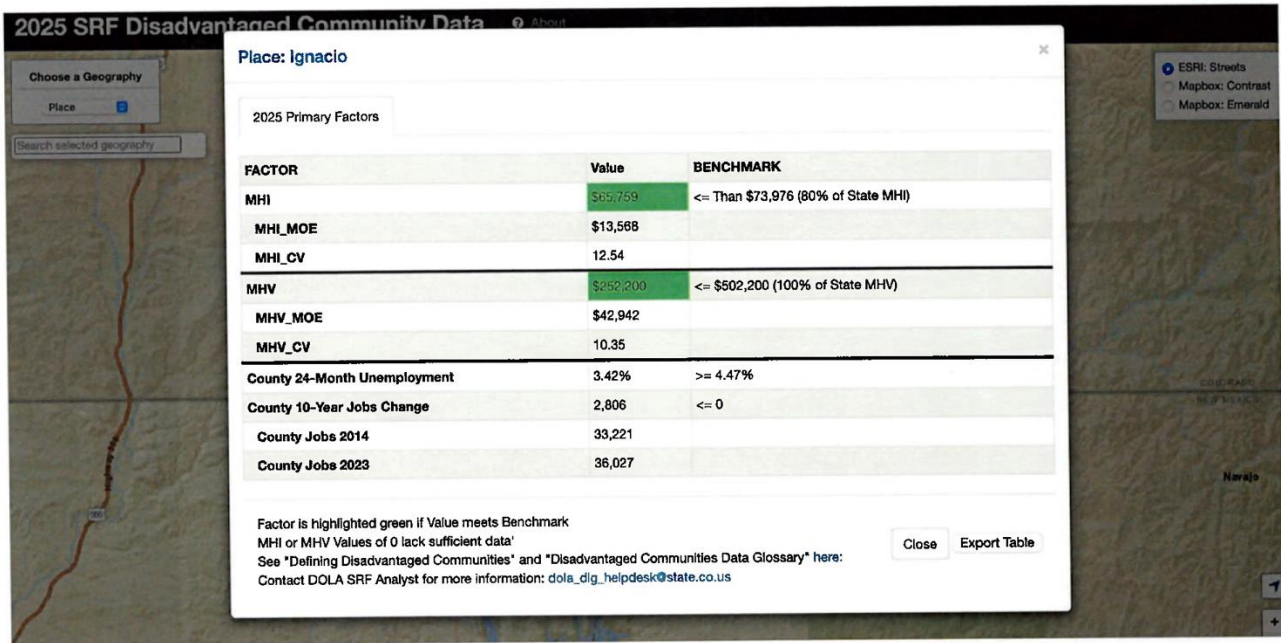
2025 SRF Disadvantaged Community Data About

Choose a Geography
Place

Search selected geography

ESRI: Streets
Mapbox: Contrast
Mapbox: Emerald

Place: Ignacio

×

2025 Primary Factors

| FACTOR | Value | BENCHMARK |
|---|---|---|
| MHI | \$65,759 | <= Than \$73,976 (80% of State MHI) |
| MHI_MOE | \$13,568 | |
| MHI_CV | 12.54 | |
| MHV | \$252,200 | <= \$502,200 (100% of State MHV) |
| MHV_MOE | \$42,942 | |
| MHV_CV | 10.35 | |
| County 24-Month Unemployment | 3.42% | >= 4.47% |
| County 10-Year Jobs Change | 2,806 | <= 0 |
| County Jobs 2014 | 33,221 | |
| County Jobs 2023 | 36,027 | |

Factor is highlighted green if Value meets Benchmark
MHI or MHV Values of 0 lack sufficient data'
See "Defining Disadvantaged Communities" and "Disadvantaged Communities Data Glossary" here:
Contact DOLA SRF Analyst for more information: dola_dlg_helpdesk@state.co.us

Close Export Table

Navajo

160